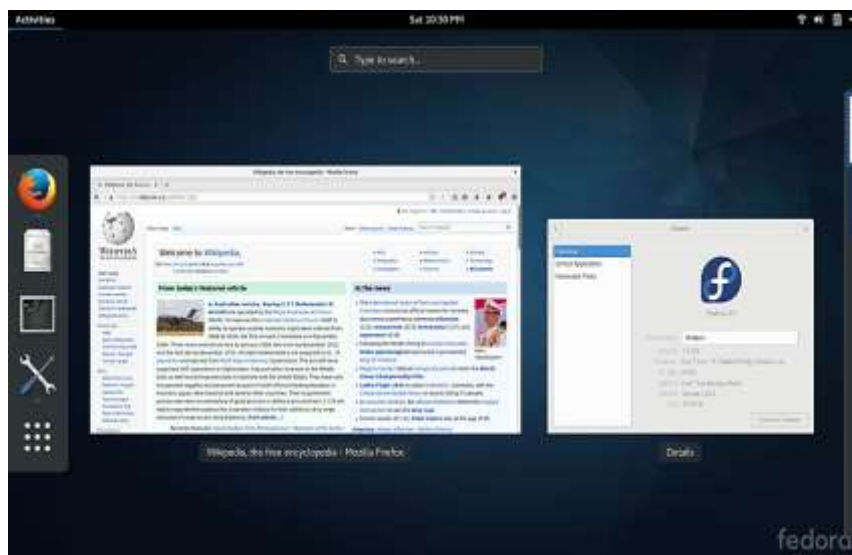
Activities

Sat 10:30 PM

Type to search...

Wikipedia, the free encyclopedia - Mozilla Firefox

Welcome to Wikipedia,

From today's featured article

In the news

Wikipedia, the free encyclopedia - Mozilla Firefox

Details

Overview

Default Applications

Removable Media

Details

fedora